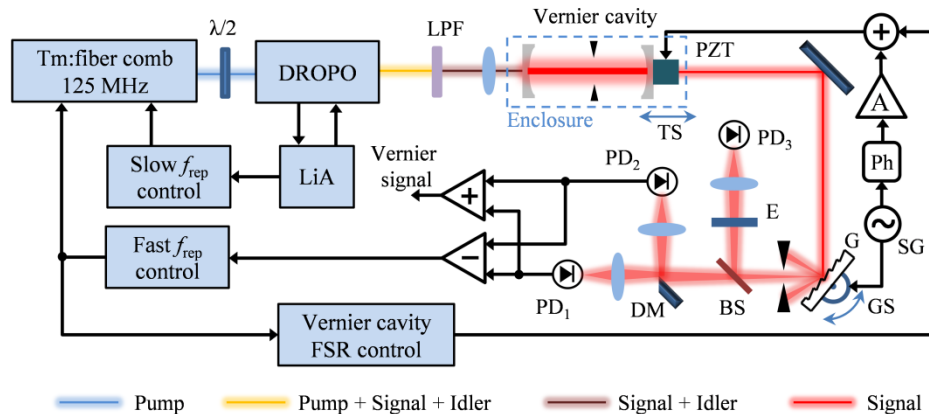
Tm:fiber comb 125 MHz

$\lambda/2$

DROPO

LPF

Vernier cavity

PZT

Enclosure

TS

$PD_3$

Slow $f_{rep}$ control

LiA

Vernier signal

+

$PD_2$

E

A

Ph

SG

Fast $f_{rep}$ control

−

$PD_1$

DM

BS

G

GS

Vernier cavity FSR control

+

Pump

Pump + Signal + Idler

Signal + Idler

Signal